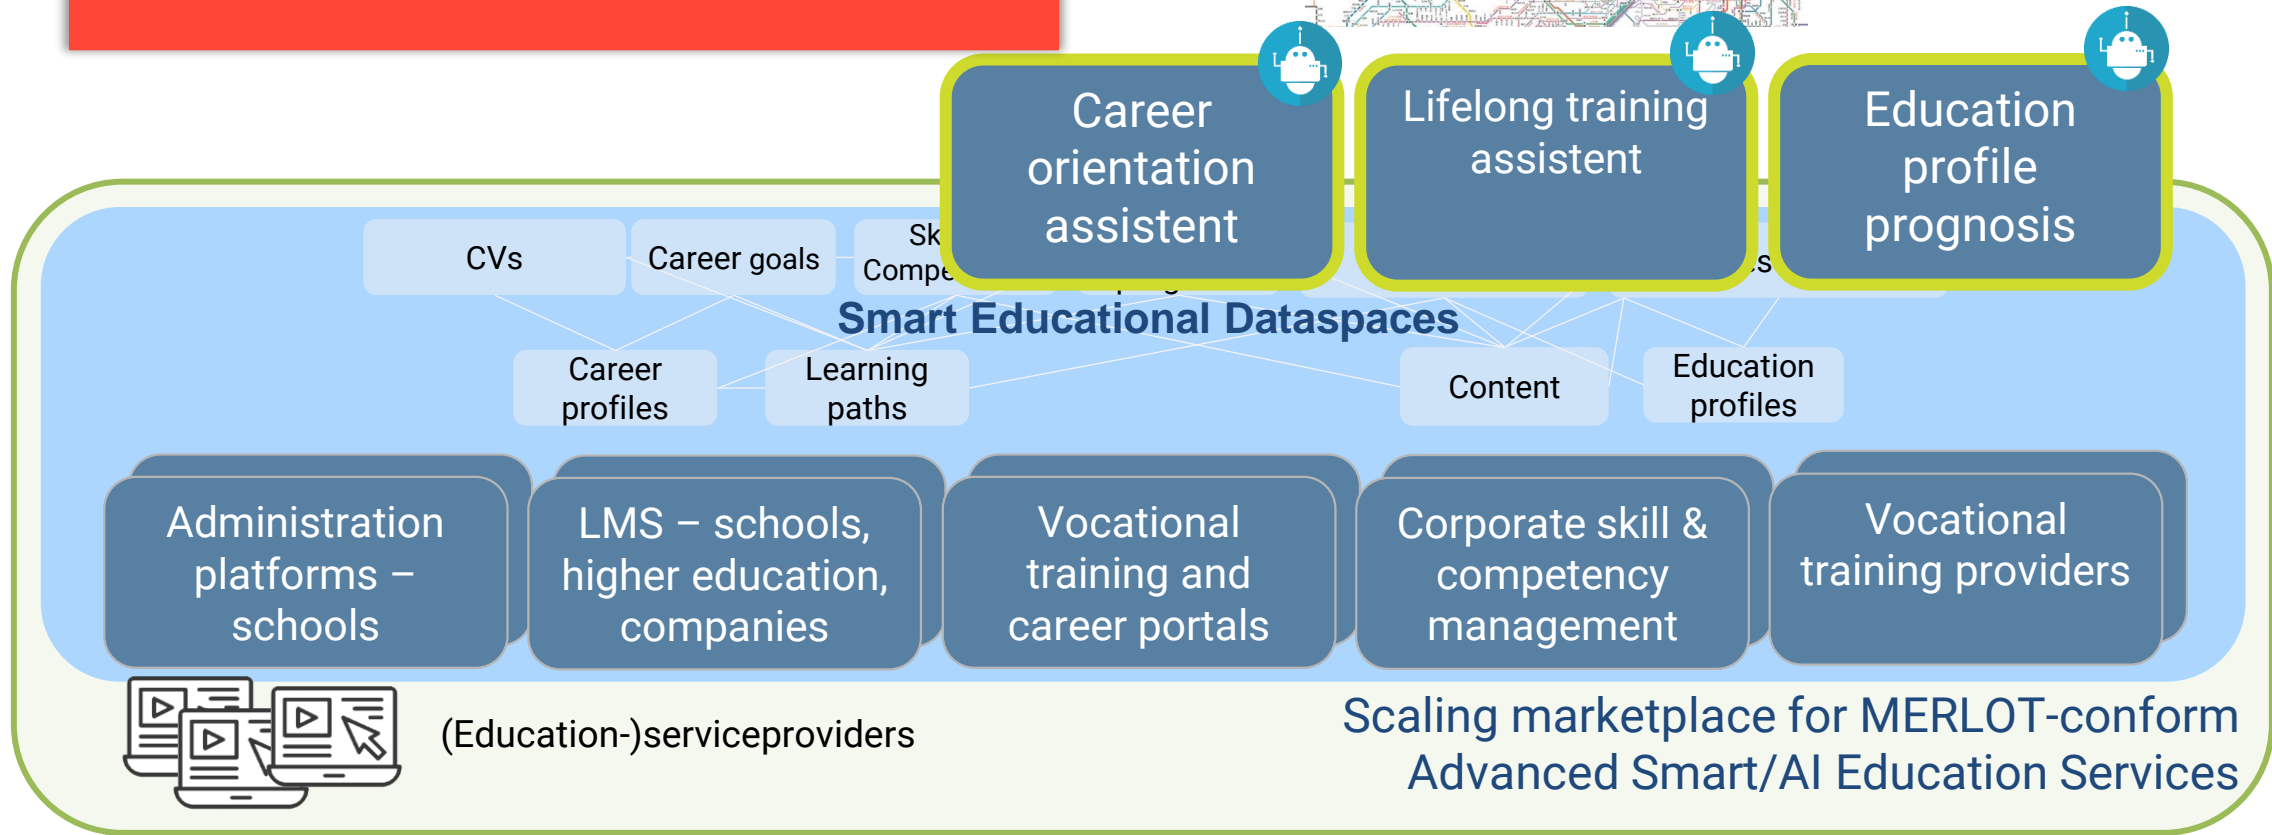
Career orientation assistent

Lifelong training assistent

Education profile prognosis

CVs

Career goals

Sk

Compe

s

Smart Educational Dataspaces

Career profiles

Learning paths

Content

Education profiles

Administration platforms – schools

LMS – schools, higher education, companies

Vocational training and career portals

Corporate skill & competency management

Vocational training providers

(Education-)serviceproviders

Scaling marketplace for MERLOT-conform Advanced Smart/AI Education Services